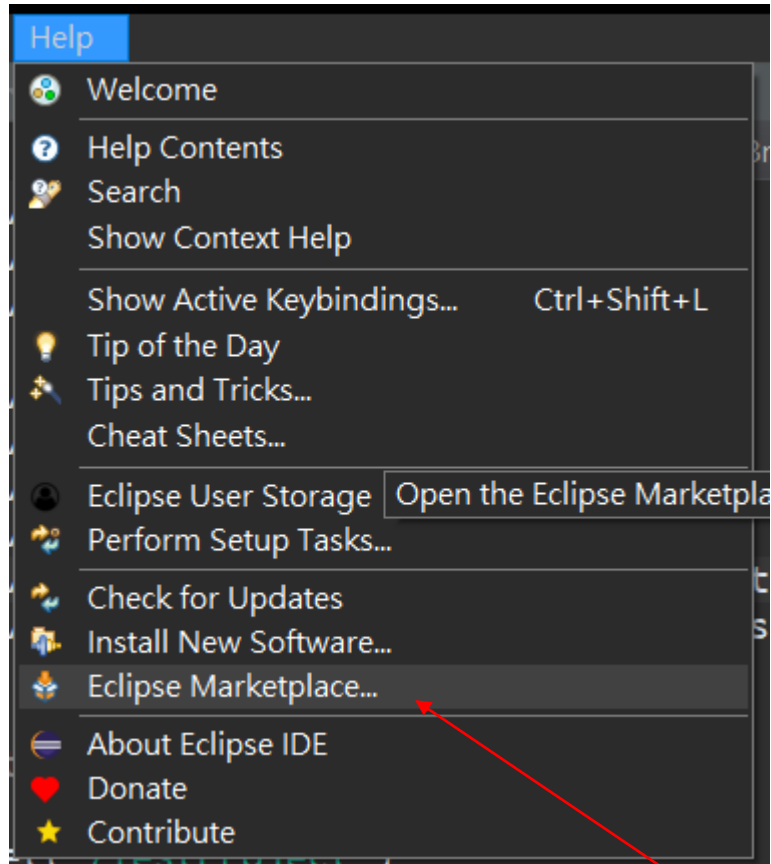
Help

Welcome

Help Contents
Search
Show Context Help

Show Active Keybindings... Ctrl+Shift+L
Tip of the Day
Tips and Tricks...
Cheat Sheets...

Eclipse User Storage
Open the Eclipse Marketpla
Perform Setup Tasks...

Check for Updates
Install New Software...
Eclipse Marketplace...

About Eclipse IDE
Donate
Contribute